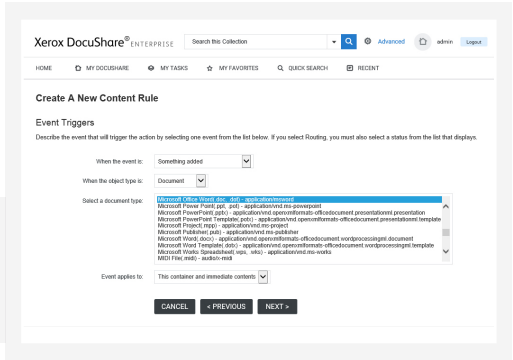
Xerox DocuShare® ENTERPRISE

Search this Collection

Advanced

admin

Logout

HOME

MY DOCUSHARE

MY TASKS

MY FAVORITES

QUICK SEARCH

RECENT

Create A New Content Rule

Event Triggers

Describe the event that will trigger the action by selecting one event from the list below. If you select Routing, you must also select a status from the list that displays.

When the event is: Something added

When the object type is: Document

Select a document type:

Microsoft Office Word(.doc, .dot) - application/msword
Microsoft Power Point(.ppt, .pot) - application/vnd.ms-powerpoint
Microsoft PowerPoint(.pptx) - application/vnd.openxmlformats-officedocument.presentationml.presentation
Microsoft PowerPoint Template(.potx) - application/vnd.openxmlformats-officedocument.presentationml.template
Microsoft Project(.mpp) - application/vnd.ms-project
Microsoft Publisher(.pub) - application/vnd.ms-publisher
Microsoft Word(.docx) - application/vnd.openxmlformats-officedocument.wordprocessingml.document
Microsoft Word Template(.dotx) - application/vnd.openxmlformats-officedocument.wordprocessingml.template
Microsoft Works Spreadsheet(.wps, .wks) - application/vnd.ms-works
MIDI File(.midi) - audio/x-midi

Event applies to: This container and immediate contents

CANCEL

< PREVIOUS

NEXT >